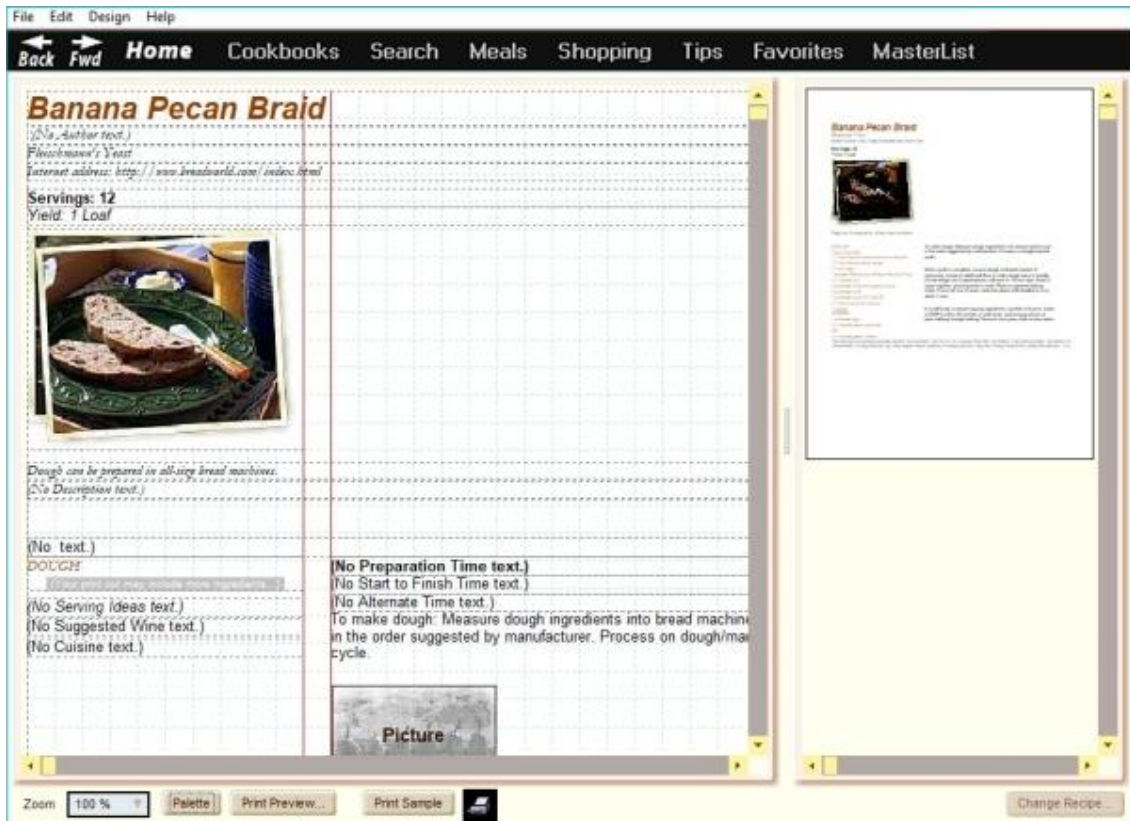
File Edit Design Help

Back Fwd Home Cookbooks Search Meals Shopping Tips Favorites MasterList

Banana Pecan Braid
(No Author text.)
Fleischmann's Yeast
Internet address: http://www.breadworld.com/index.html
Servings: 12
Yield: 1 Loaf

Dough can be prepared in all-size bread machines.
(No Description text.)

(No text.)
DOUGH
(Your print out may include more ingredients...)
(No Serving Ideas text.)
(No Suggested Wine text.)
(No Cuisine text.)

(No Preparation Time text.)
(No Start to Finish Time text.)
(No Alternate Time text.)
To make dough: Measure dough ingredients into bread machin in the order suggested by manufacturer. Process on dough/ma cycle.

Picture

Zoom 100 % Palette Print Preview... Print Sample Change Recipe...